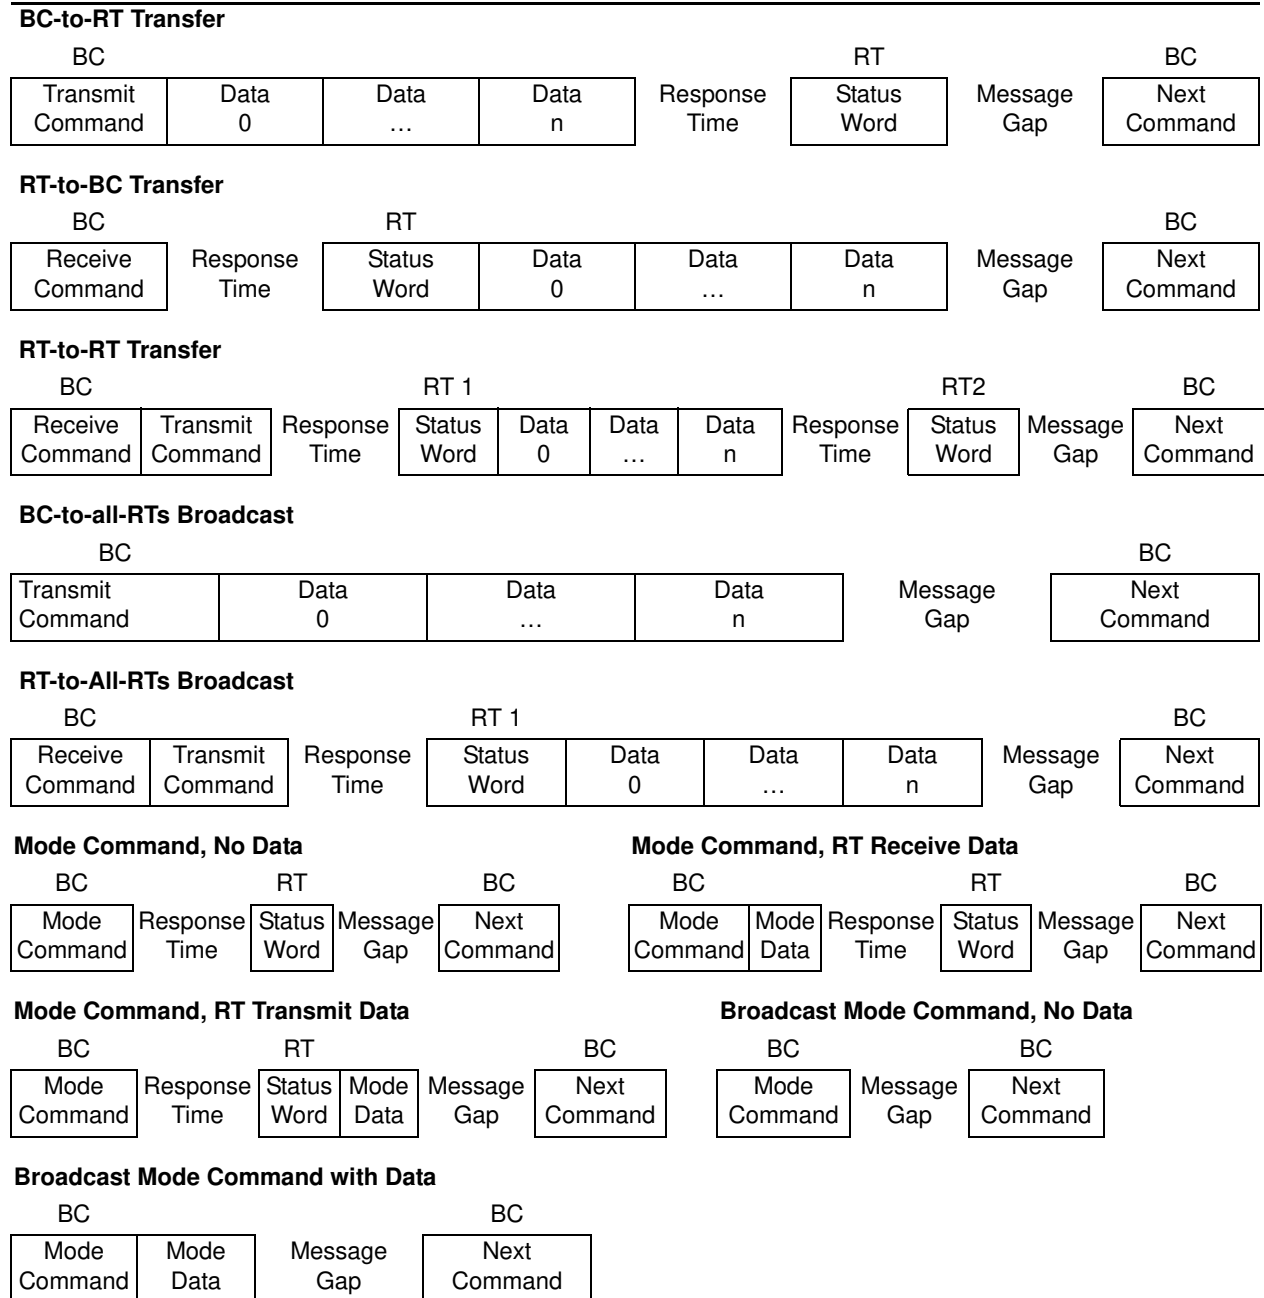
**BC-to-RT Transfer**

BC RT BC

| Transmit Command | Data 0 | Data … | Data n | Response Time | Status Word | Message Gap | Next Command |
|---|---|---|---|---|---|---|---|

**RT-to-BC Transfer**

BC RT BC

| Receive Command | Response Time | Status Word | Data 0 | Data … | Data n | Message Gap | Next Command |
|---|---|---|---|---|---|---|---|

**RT-to-RT Transfer**

BC RT 1 RT2 BC

| Receive Command | Transmit Command | Response Time | Status Word | Data 0 | Data … | Data n | Response Time | Status Word | Message Gap | Next Command |
|---|---|---|---|---|---|---|---|---|---|---|

**BC-to-all-RTs Broadcast**

BC BC

| Transmit Command | Data 0 | Data … | Data n | Message Gap | Next Command |
|---|---|---|---|---|---|

**RT-to-All-RTs Broadcast**

BC RT 1 BC

| Receive Command | Transmit Command | Response Time | Status Word | Data 0 | Data … | Data n | Message Gap | Next Command |
|---|---|---|---|---|---|---|---|---|

**Mode Command, No Data**

BC RT BC

| Mode Command | Response Time | Status Word | Message Gap | Next Command |
|---|---|---|---|---|

**Mode Command, RT Receive Data**

BC RT BC

| Mode Command | Mode Data | Response Time | Status Word | Message Gap | Next Command |
|---|---|---|---|---|---|

**Mode Command, RT Transmit Data**

BC RT BC

| Mode Command | Response Time | Status Word | Mode Data | Message Gap | Next Command |
|---|---|---|---|---|---|

**Broadcast Mode Command, No Data**

BC BC

| Mode Command | Message Gap | Next Command |
|---|---|---|

**Broadcast Mode Command with Data**

BC BC

| Mode Command | Mode Data | Message Gap | Next Command |
|---|---|---|---|